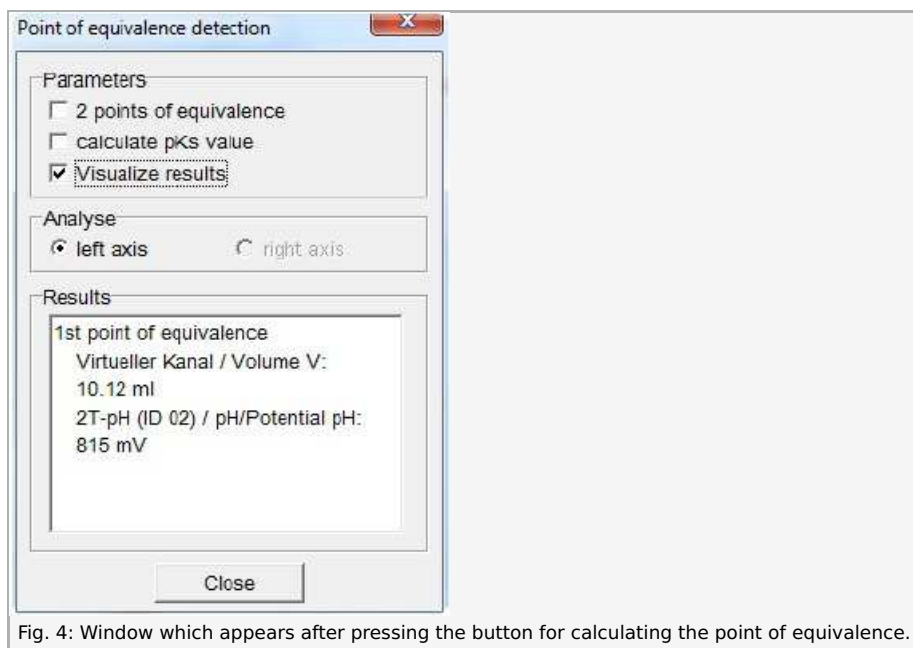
Point of equivalence detection

Parameters

2 points of equivalence

calculate pKs value

Visualize results

Analyse

left axis

right axis

Results

1st point of equivalence
Virtueller Kanal / Volume V:
10.12 ml
2T-pH (ID 02) / pH/Potential pH:
815 mV

Close

Fig. 4: Window which appears after pressing the button for calculating the point of equivalence.